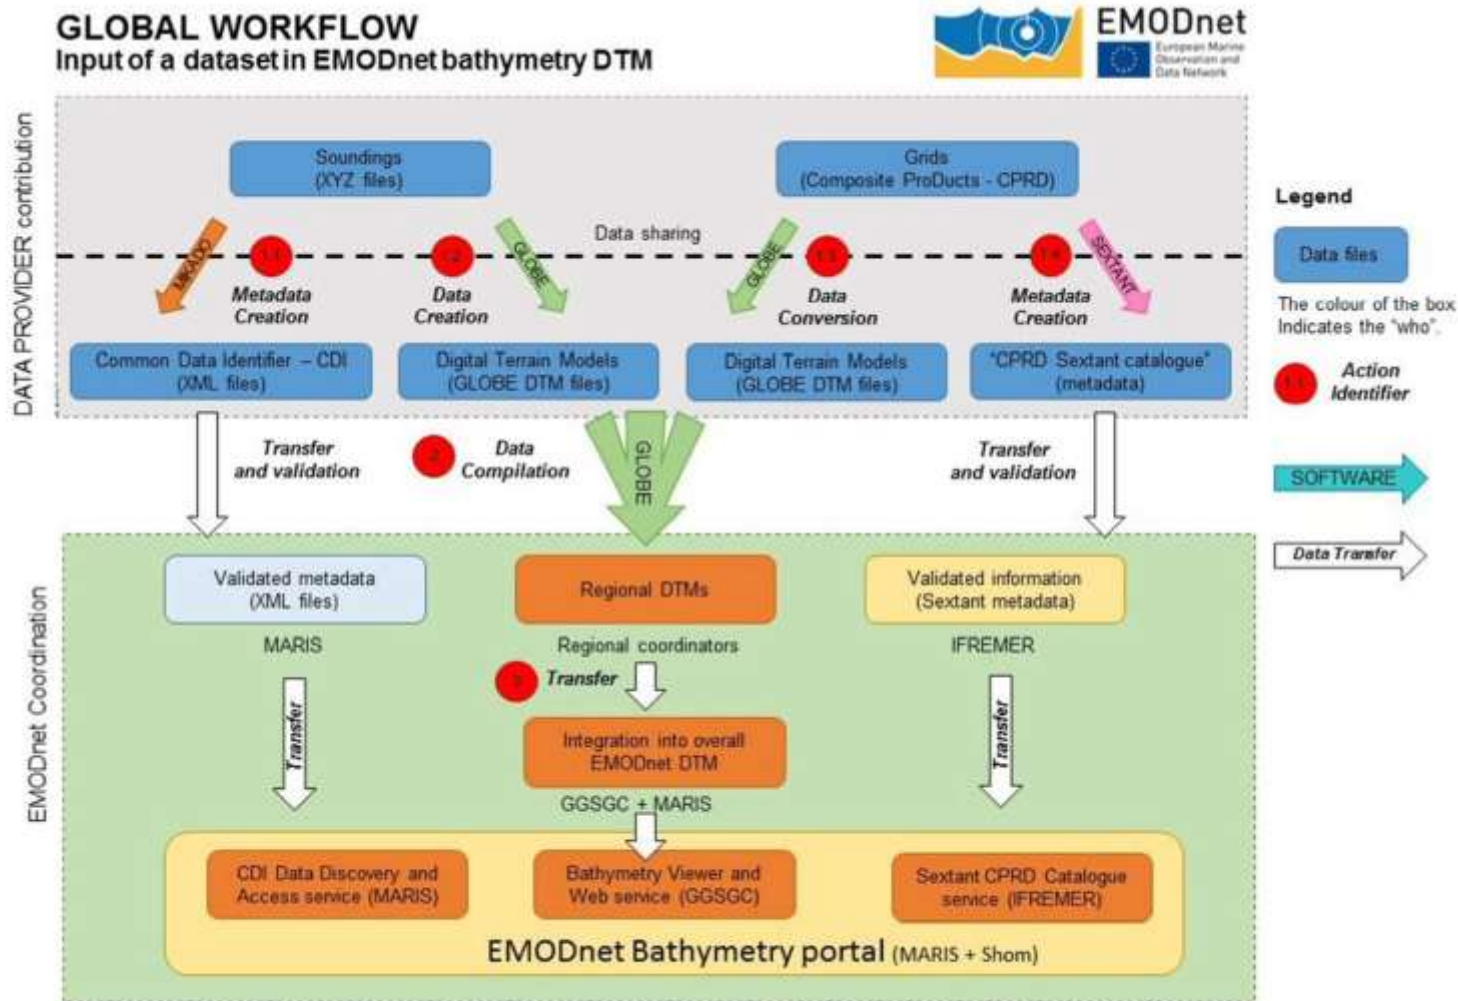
GLOBAL WORKFLOW
Input of a dataset in EMODnet bathymetry DTM

EMODnet
European Marine Observation and Data Network

DATA PROVIDER contribution

Soundings
(XYZ files)

Grids
(Composite ProDucts - CPRD)

Data sharing

MIKADO
1.1
Metadata Creation

1.2
Data Creation
GLOBE

GLOBE
1.3
Data Conversion

1.4
Metadata Creation
SEXTANT

Common Data Identifier – CDI
(XML files)

Digital Terrain Models
(GLOBE DTM files)

Digital Terrain Models
(GLOBE DTM files)

"CPRD Sextant catalogue"
(metadata)

Transfer and validation

2
Data Compilation

GLOBE

Transfer and validation

EMODnet Coordination

Validated metadata
(XML files)
MARIS

Regional DTMs
Regional coordinators

Validated information
(Sextant metadata)
IFREMER

Transfer

3
Transfer

Transfer

Integration into overall EMODnet DTM
GGSGC + MARIS

CDI Data Discovery and Access service (MARIS)

Bathymetry Viewer and Web service (GGSGC)

Sextant CPRD Catalogue service (IFREMER)

EMODnet Bathymetry portal (MARIS + Shom)

Legend

Data files
The colour of the box Indicates the "who".

1.1
Action Identifier

SOFTWARE

Data Transfer